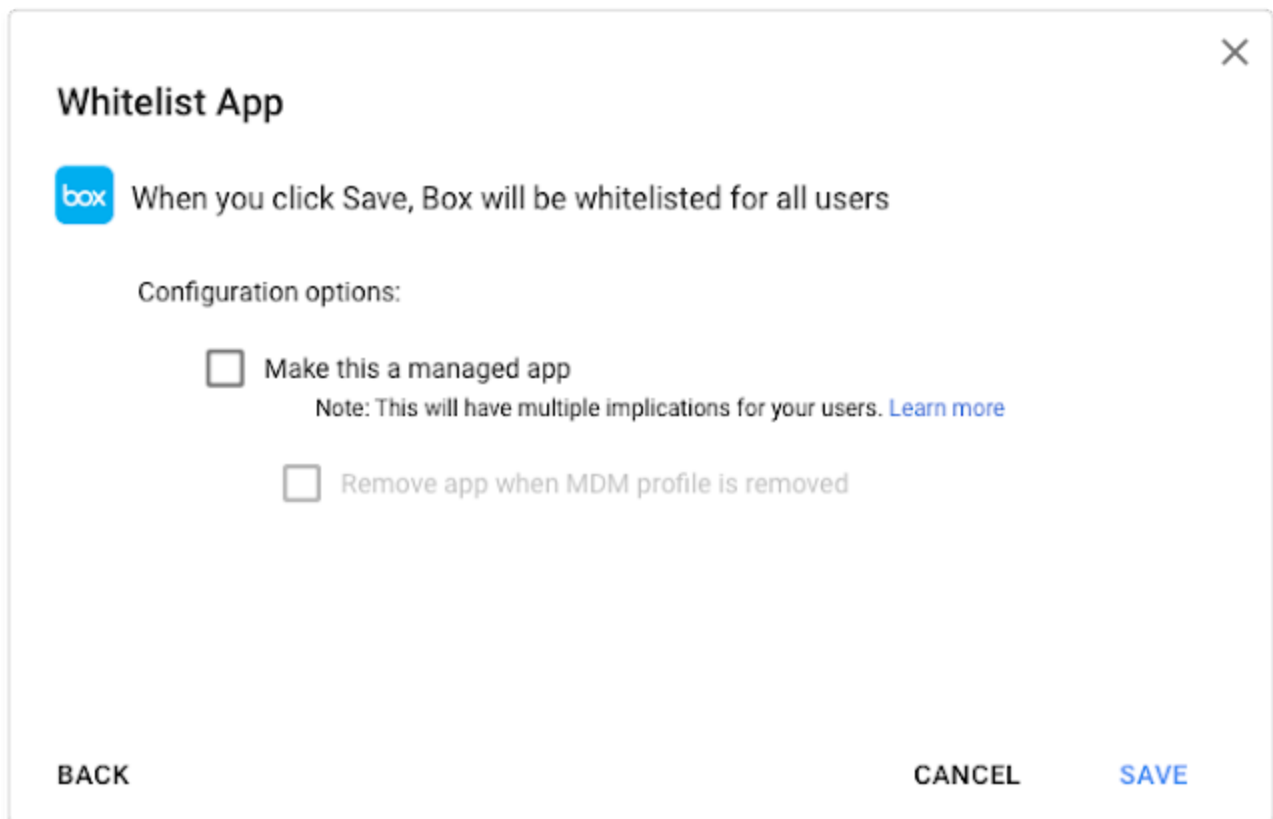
Whitelist App

box When you click Save, Box will be whitelisted for all users

Configuration options:

Make this a managed app

Note: This will have multiple implications for your users. Learn more

Remove app when MDM profile is removed

BACK

CANCEL

SAVE